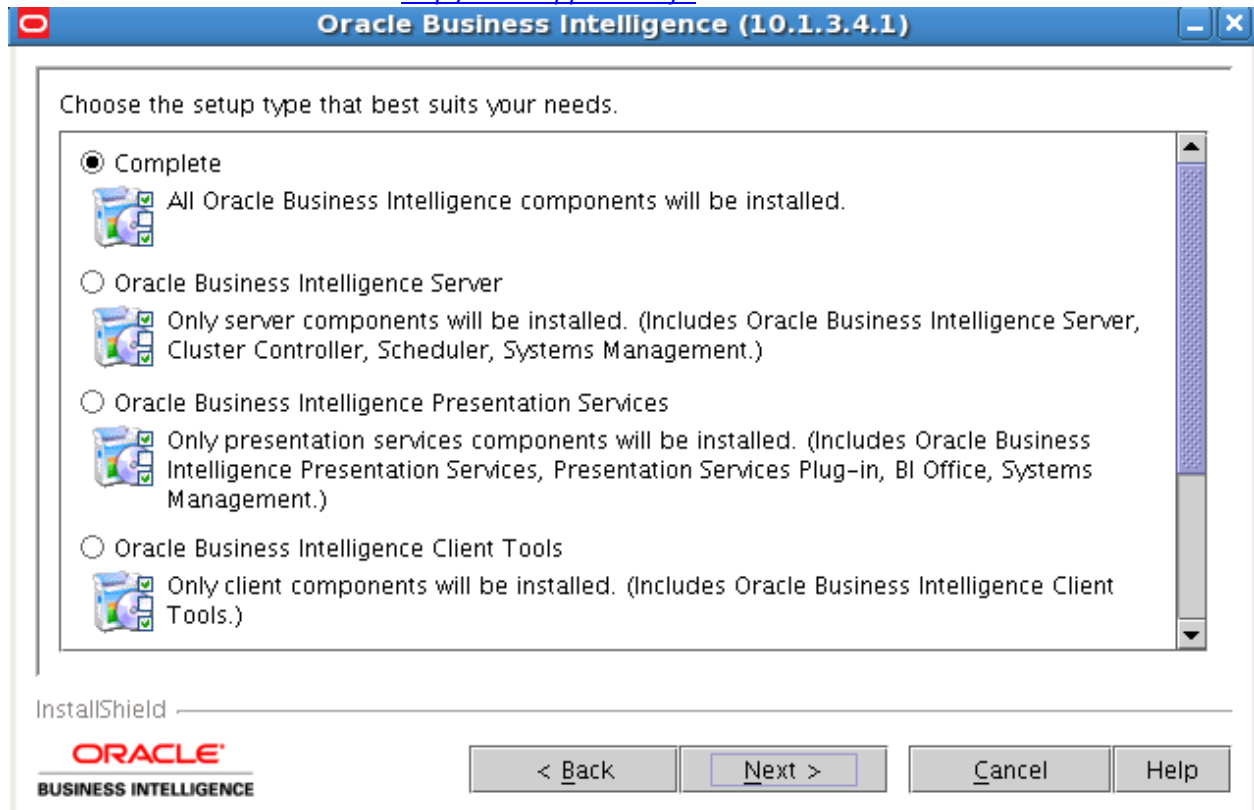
Oracle Business Intelligence (10.1.3.4.1)

Choose the setup type that best suits your needs.

Complete

All Oracle Business Intelligence components will be installed.

Oracle Business Intelligence Server

Only server components will be installed. (Includes Oracle Business Intelligence Server, Cluster Controller, Scheduler, Systems Management.)

Oracle Business Intelligence Presentation Services

Only presentation services components will be installed. (Includes Oracle Business Intelligence Presentation Services, Presentation Services Plug-in, BI Office, Systems Management.)

Oracle Business Intelligence Client Tools

Only client components will be installed. (Includes Oracle Business Intelligence Client Tools.)

InstallShield

ORACLE®
BUSINESS INTELLIGENCE

< Back Next > Cancel Help